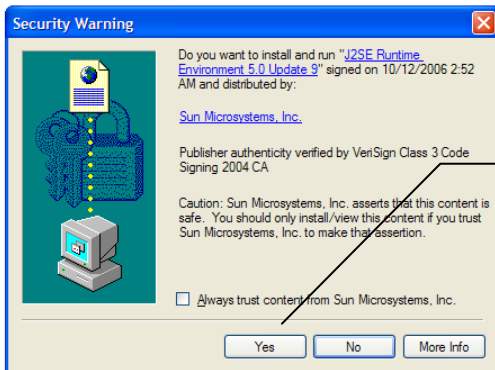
Security Warning

Do you want to install and run "J2SE Runtime Environment 5.0 Update 9" signed on 10/12/2006 2:52 AM and distributed by:

Sun Microsystems, Inc.

Publisher authenticity verified by VeriSign Class 3 Code Signing 2004 CA

Caution: Sun Microsystems, Inc. asserts that this content is safe. You should only install/view this content if you trust Sun Microsystems, Inc. to make that assertion.

Always trust content from Sun Microsystems, Inc.

Yes

No

More Info